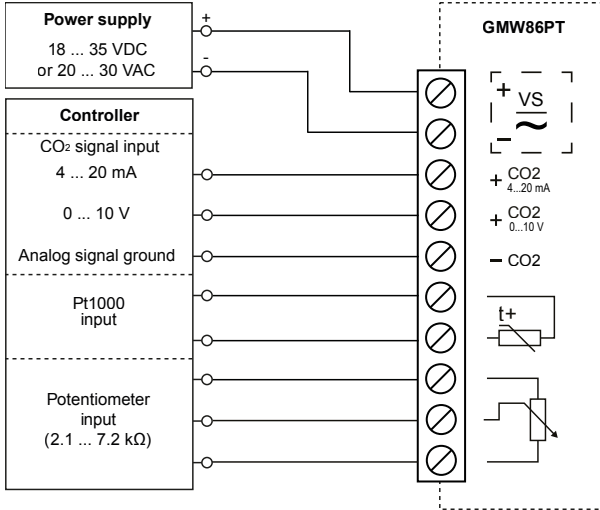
Power supply

18 ... 35 VDC
or 20 ... 30 VAC

+

-

Controller

$CO_2$ signal input

4 ... 20 mA

0 ... 10 V

Analog signal ground

Pt1000
input

Potentiometer
input
(2.1 ... 7.2 kΩ)

GMW86PT

+ VS
– ~

+ CO2 4...20 mA

+ CO2 0...10 V

– CO2

t+